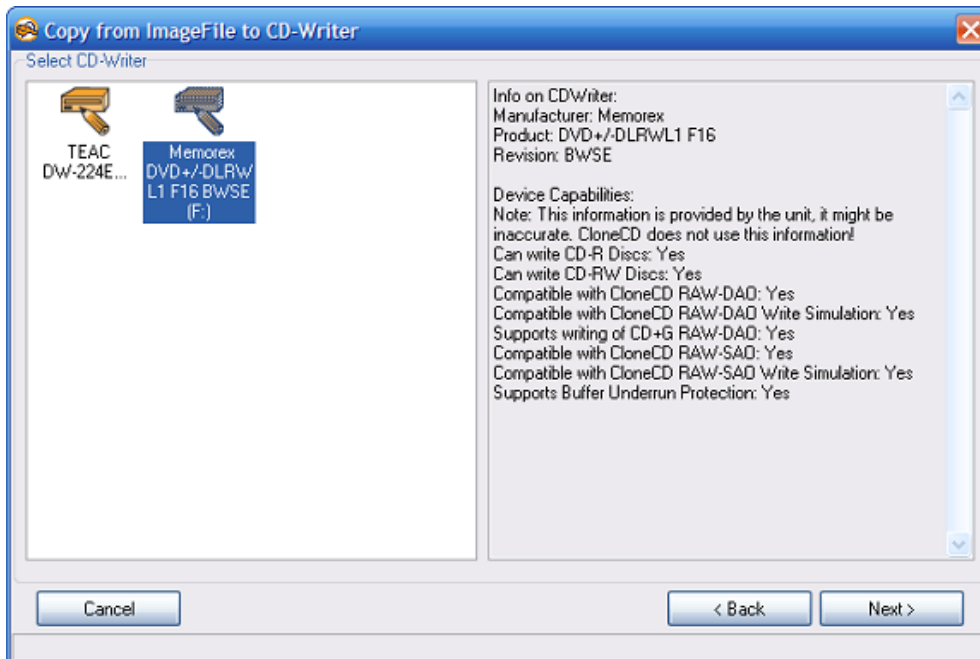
Copy from ImageFile to CD-Writer

Select CD-Writer

TEAC DW-224E...

Memorex DVD+/-DLRWL1 F16 BWSE (F:)

Info on CDWriter:
Manufacturer: Memorex
Product: DVD+/-DLRWL1 F16
Revision: BWSE

Device Capabilities:
Note: This information is provided by the unit, it might be inaccurate. CloneCD does not use this information!
Can write CD-R Discs: Yes
Can write CD-RW Discs: Yes
Compatible with CloneCD RAW-DAO: Yes
Compatible with CloneCD RAW-DAO Write Simulation: Yes
Supports writing of CD+G RAW-DAO: Yes
Compatible with CloneCD RAW-SAO: Yes
Compatible with CloneCD RAW-SAO Write Simulation: Yes
Supports Buffer Underrun Protection: Yes

Cancel

< Back

Next >